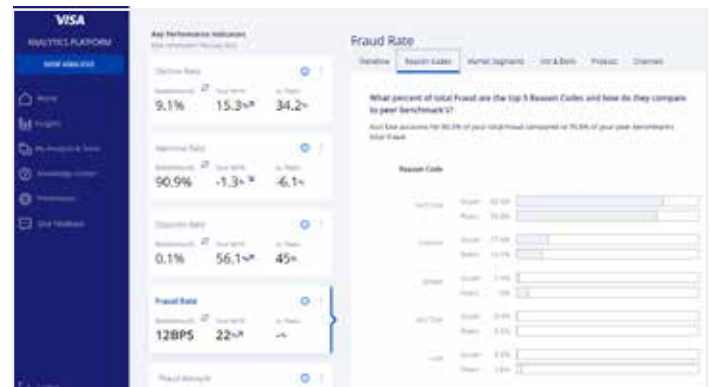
VISA
ANALYTICS PLATFORM
NEW ANALYSIS

Home
Insights
My Analysis & Tools
Knowledge Center
Preferences
Give Feedback

Key Performance Indicators
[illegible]

Decline Rate
9.1%
15.3
34.2

Approval Rate
90.9%
-1.3
-6.1

Dispute Rate
0.1%
56.1
45

Fraud Rate
12BPS
22
-

Fraud Amount

Fraud Rate
Overview
Reason Codes
Market Segments
Int & Dom
Product
Channels

What percent of total Fraud are the top 5 Reason Codes and how do they compare to peer benchmark's?

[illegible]

Reason Code

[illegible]
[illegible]
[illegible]
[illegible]
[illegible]